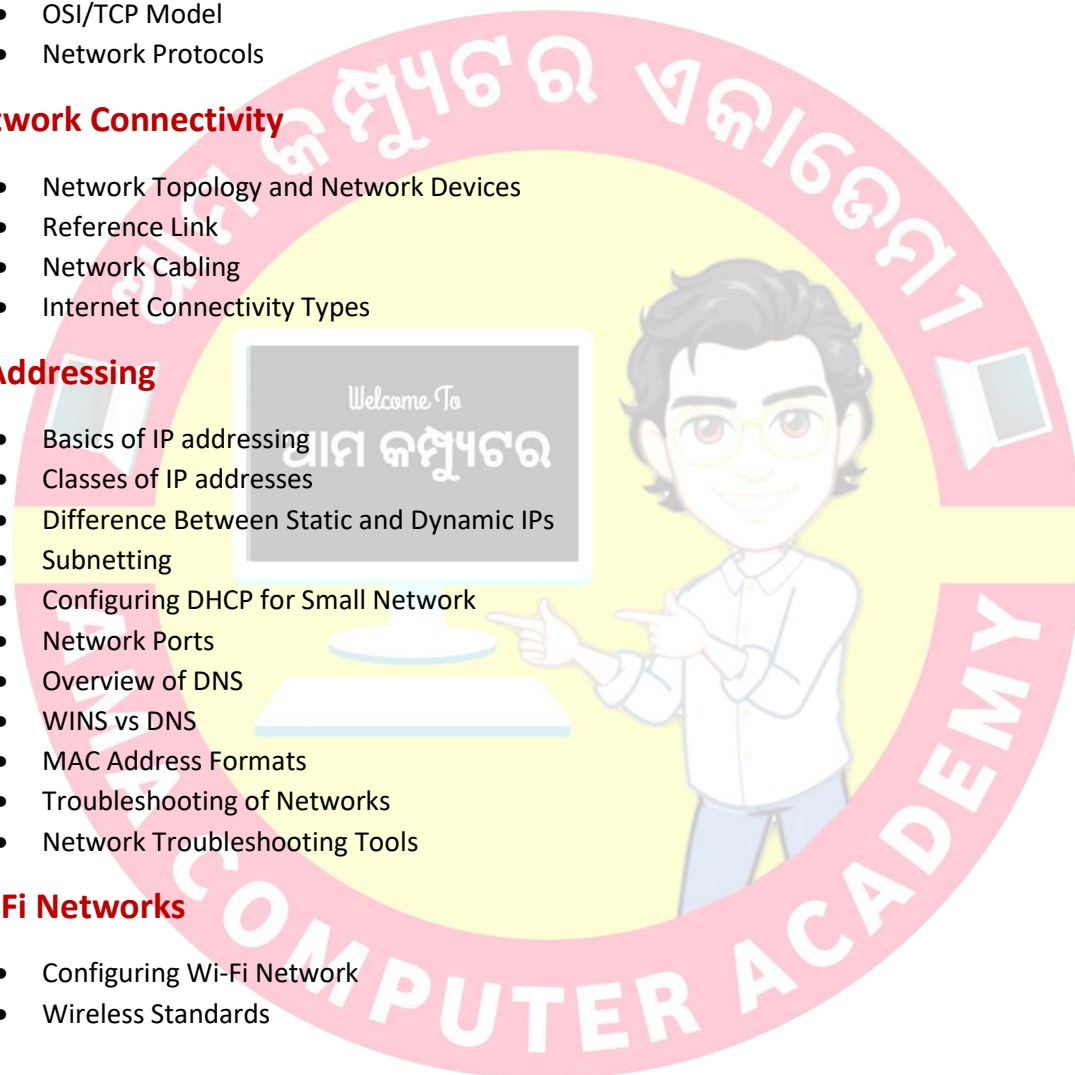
- OSI/TCP Model
- Network Protocols

twork Connectivity

- Network Topology and Network Devices
- Reference Link
- Network Cabling
- Internet Connectivity Types

Addressing

- Basics of IP addressing
- Classes of IP addresses
- Difference Between Static and Dynamic IPs
- Subnetting
- Configuring DHCP for Small Network
- Network Ports
- Overview of DNS
- WINS vs DNS
- MAC Address Formats
- Troubleshooting of Networks
- Network Troubleshooting Tools

Fi Networks

- Configuring Wi-Fi Network
- Wireless Standards

Welcome To
ଗ୍ରାମ କମ୍ପ୍ୟୁଟର

ଗ୍ରାମ କମ୍ପ୍ୟୁଟର ଏକାଡେମୀ
GRAM COMPUTER ACADEMY